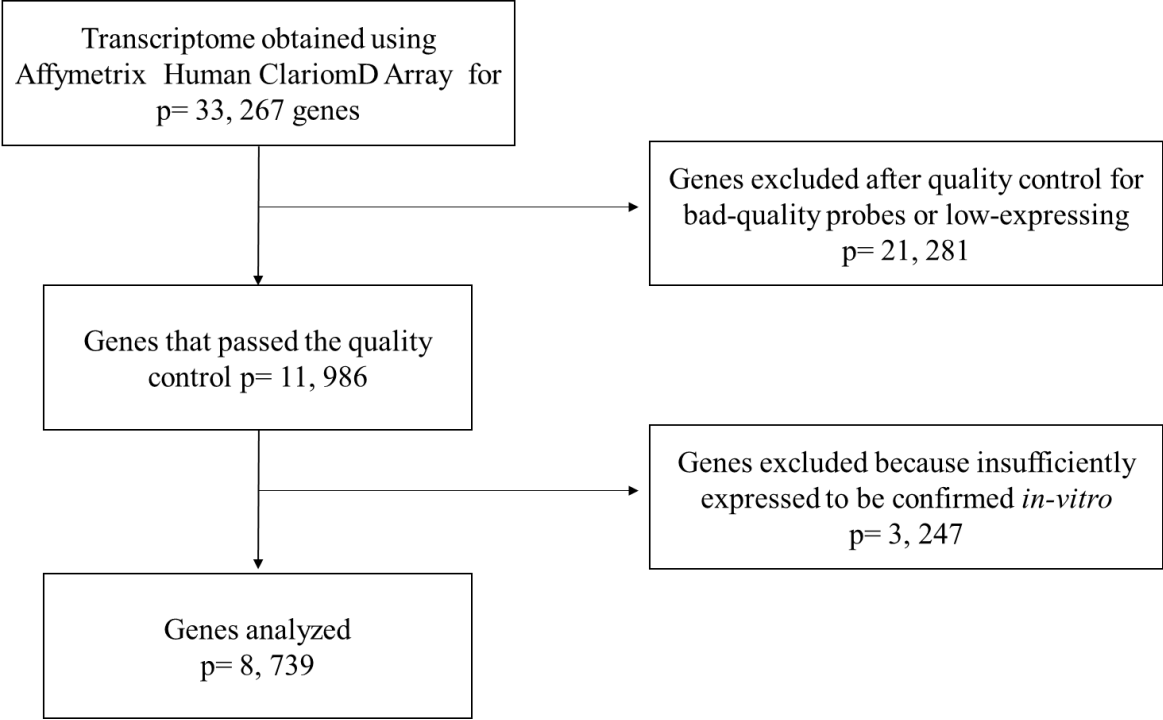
Transcriptome obtained using Affymetrix Human ClariomD Array for p= 33, 267 genes

Genes excluded after quality control for bad-quality probes or low-expressing p= 21, 281

Genes that passed the quality control p= 11, 986

Genes excluded because insufficiently expressed to be confirmed *in-vitro* p= 3, 247

Genes analyzed p= 8, 739